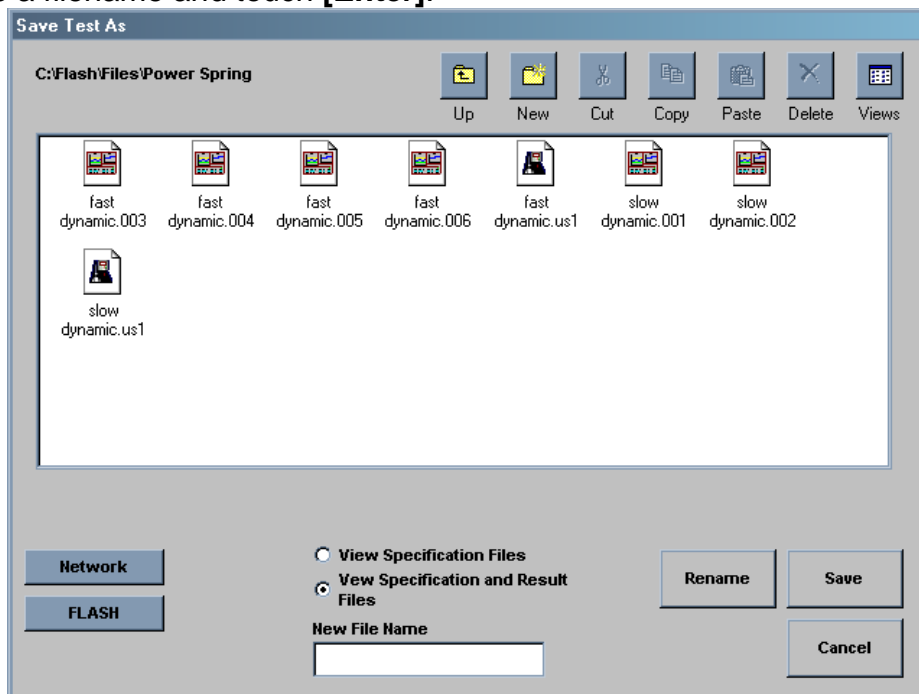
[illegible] a filename and touch [Enter].

Save Test As

C:\Flash\Files\Power Spring

Up New Cut Copy Paste Delete Views

fast dynamic.003
fast dynamic.004
fast dynamic.005
fast dynamic.006
fast dynamic.us1
slow dynamic.001
slow dynamic.002
slow dynamic.us1

Network
FLASH

View Specification Files
Vew Specification and Result Files

New File Name

Rename
Save
Cancel